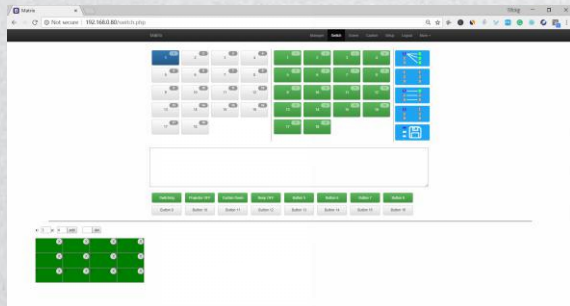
Matrix

Not secure | 192.168.0.60/switch.php

Manager Switch Scene System Setup Logout

1 2 3 4
5 6 7 8
9 10 11 12
13 14 15 16
17 18

1 2 3 4
5 6 7 8
9 10 11 12
13 14 15 16
17 18

Switching Projector ON Curtain Down Relay ON Button 5 Button 6 Button 7 Button 8
Button 9 Button 10 Button 11 Button 12 Button 13 Button 14 Button 15 Button 16